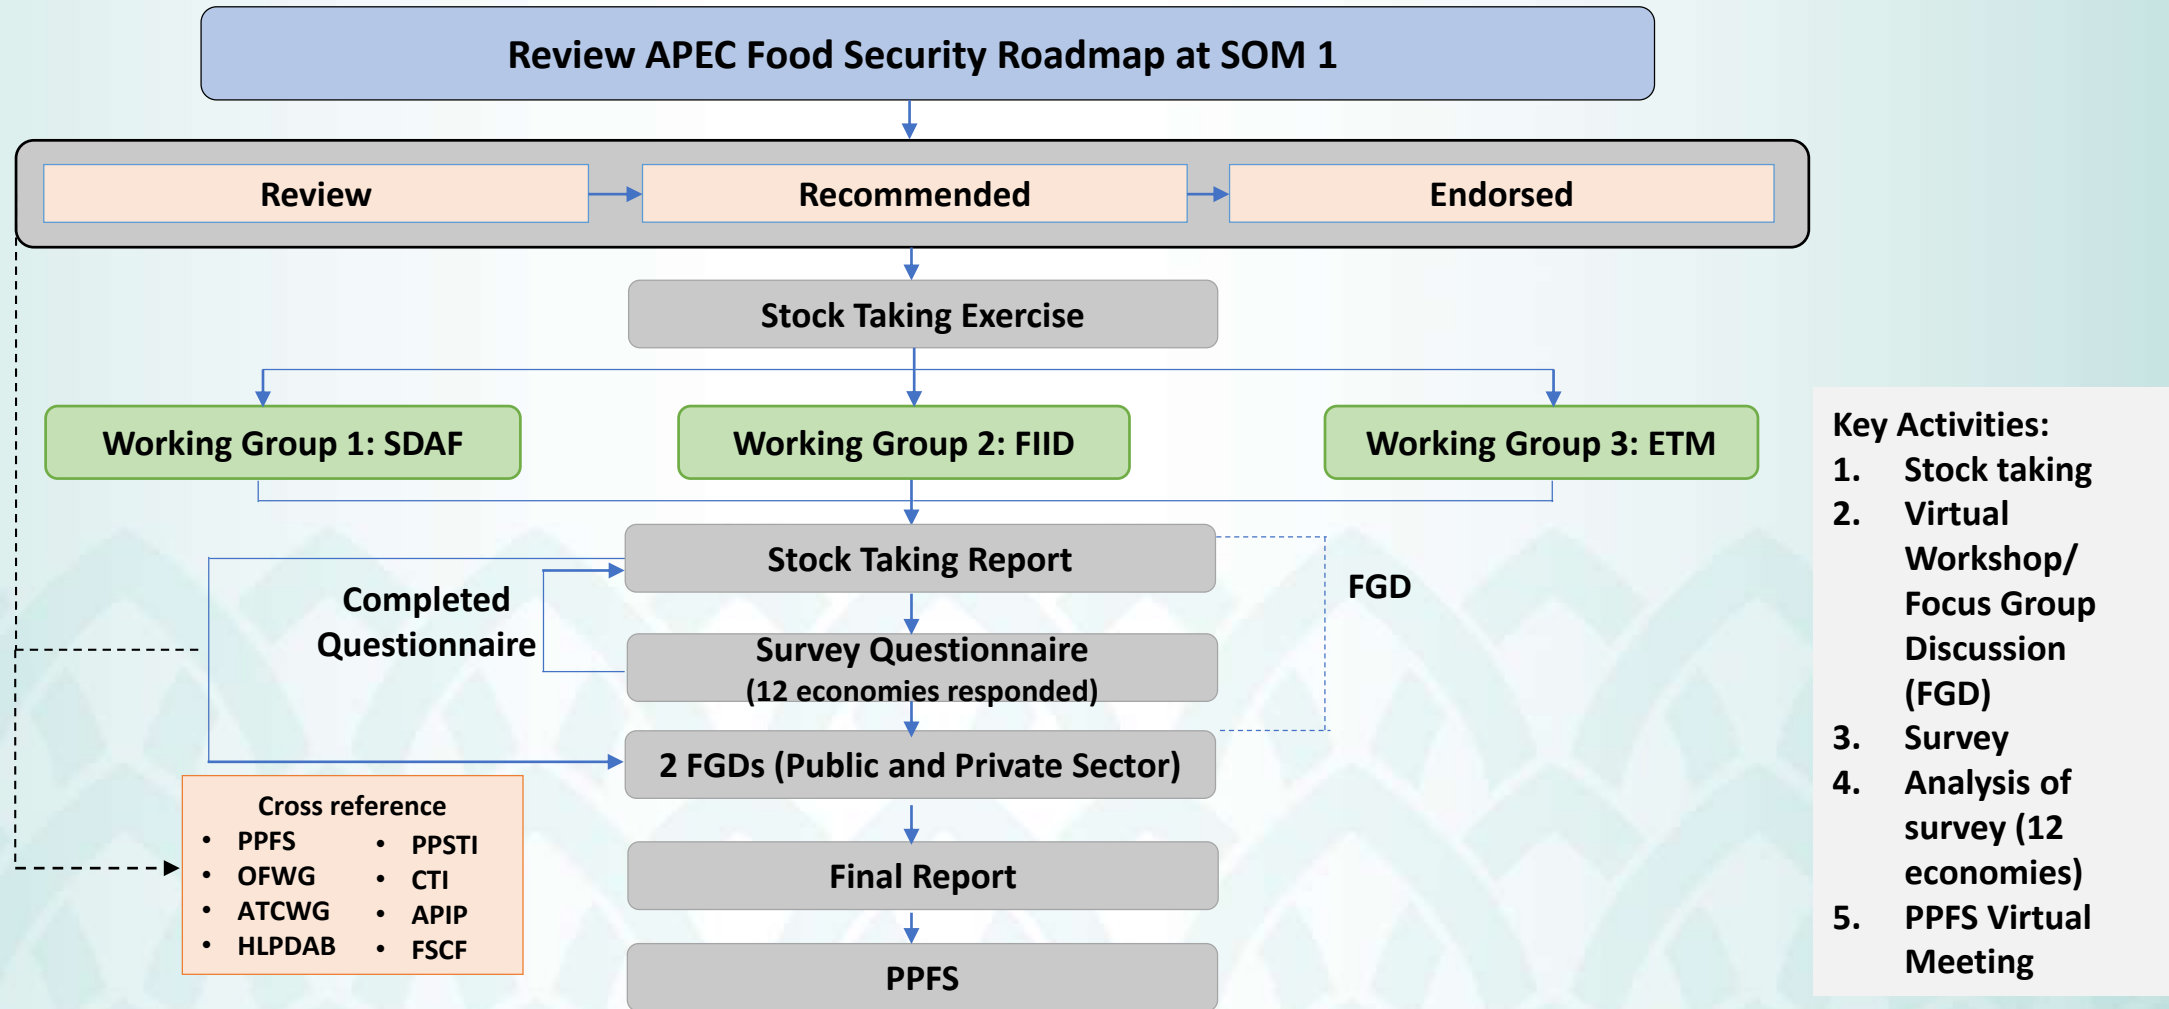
Review APEC Food Security Roadmap at SOM 1

Review

Recommended

Endorsed

Stock Taking Exercise

Working Group 1: SDAF

Working Group 2: FIID

Working Group 3: ETM

Stock Taking Report

Completed Questionnaire

FGD

Survey Questionnaire (12 economies responded)

2 FGDs (Public and Private Sector)

Cross reference
- PPFS
- OFWG
- ATCWG
- HLPDAB
- PPSTI
- CTI
- APIP
- FSCF

Final Report

PPFS

Key Activities:
1. Stock taking
2. Virtual Workshop/ Focus Group Discussion (FGD)
3. Survey
4. Analysis of survey (12 economies)
5. PPFS Virtual Meeting